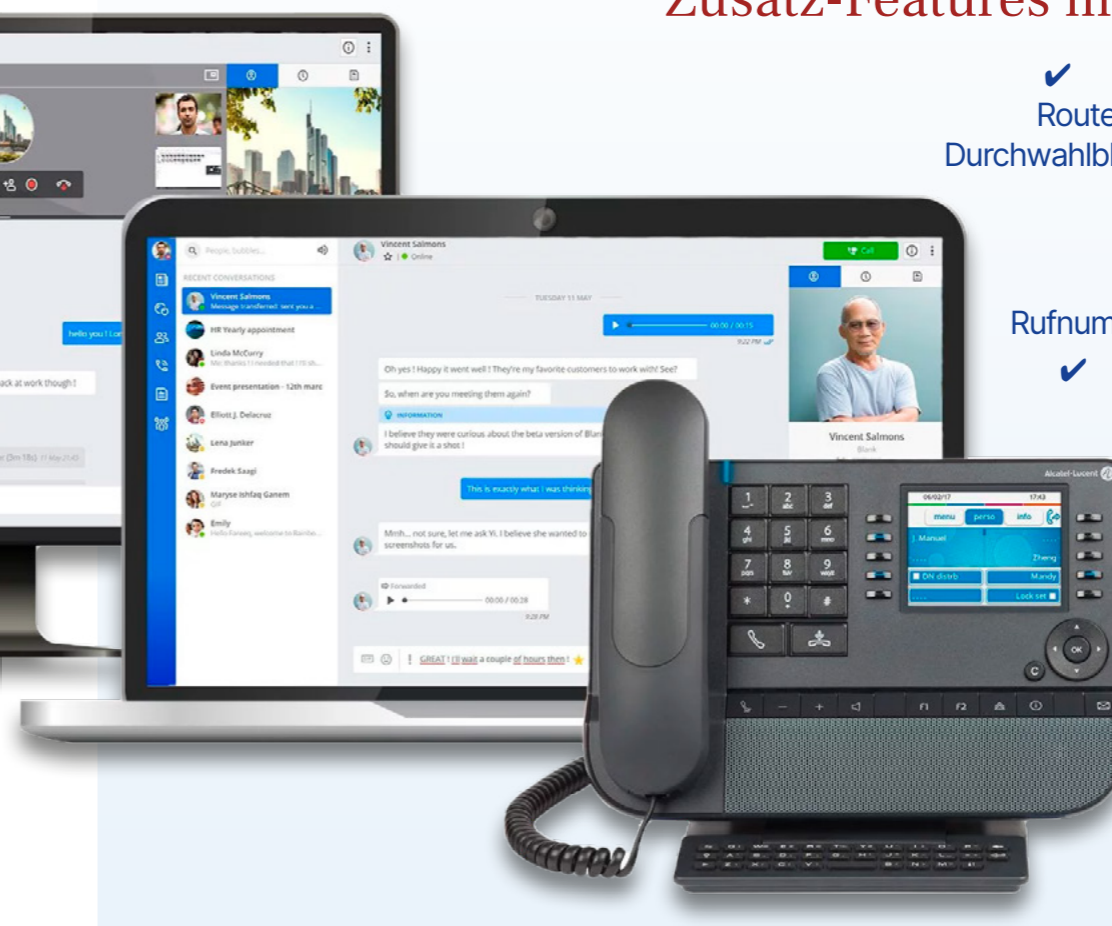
Zusatz-Features im

✔
Route
Durchwahlbl

Rufnum
✔

People, bubbles...
RECENT CONVERSATIONS
Vincent Salmons
Message transferred: sent you a...
HR Yearly appointment
Linda McCurry
Me: thanks ! I needed that ! I'll sh...
Event presentation - 12th marc
Elliott J. Delacruz
Lena Junker
Fredek Saagi
Maryse Ishfaq Ganem
Off
Emily
Hello Fareeq, welcome to Rainbo...

Vincent Salmons
Online
Call
TUESDAY 11 MAY
00:00 / 00:15
Oh yes ! Happy it went well ! They're my favorite customers to work with! See?
So, when are you meeting them again?
INFORMATION
I believe they were curious about the beta version of Blar should give it a shot !
This is exactly what I was thinking
Mmh... not sure, let me ask Yi. I believe she wanted to screenshots for us.
Forwarded
00:00 / 00:28
GREAT ! I'll wait a couple of hours then !
Vincent Salmons
Blank

hello you ! Lo
ack at work though !

Alcatel-Lucent
06/02/17
17:43
menu
perso
info
J. Manuel
Zheng
DN distrb
Mandy
Lock set
1
2 abc
3 def
4 ghi
5 jkl
6 mno
7 pqrs
8 tuv
9 wxyz
*
0
#
OK
C